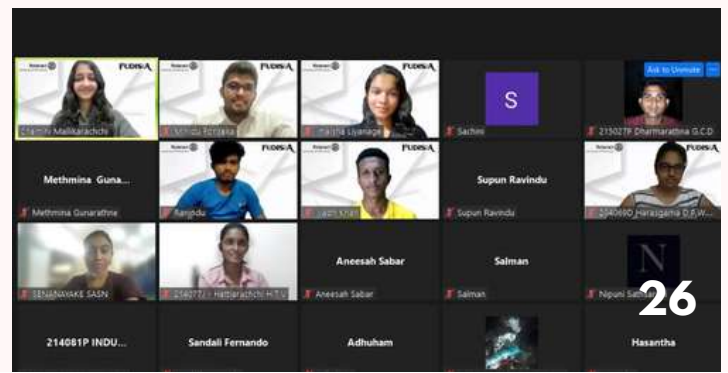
Rotaract FUDISA
Chamini Mallikarachchi
Rotaract FUDISA
Nihildu Fonseka
Rotaract FUDISA
Haritha Liyanage
S
Sachini
Ask to Unmute
215027P Dharmarathna G.C.D
Methmina Guna...
Methmina Gunarathne
Ranjodu
FUDISA
Sadin Khan
Supun Ravindu
Supun Ravindu
Rotaract FUDISA
204060D Harasgama D.P.W...
SENANAYAKE SASN
214077J - Hettiarachchi H.T.V
Aneesah Sabar
Aneesah Sabar
Salman
Salman
N
Nipuni Sath
26
214081P INDU...
Sandali Fernando
Adhuham
Hasantha